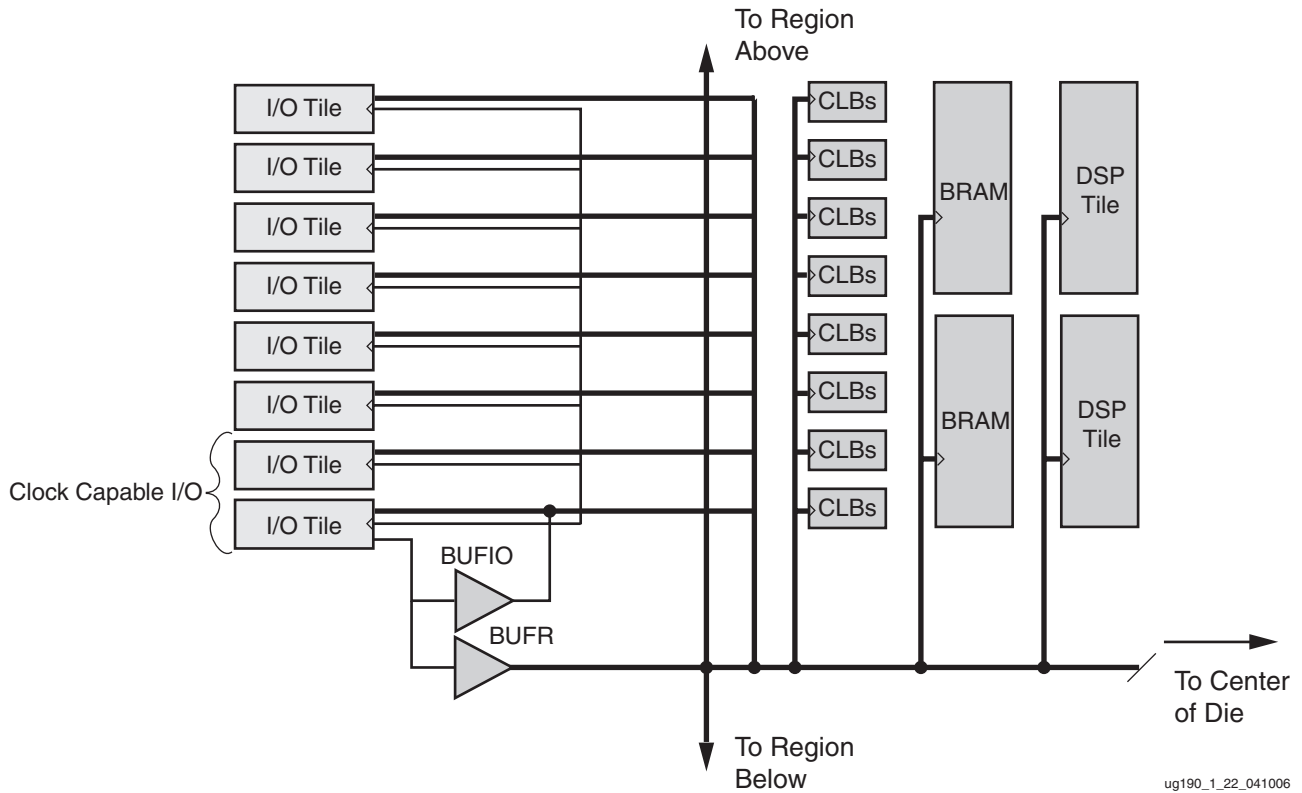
To Region Above

I/O Tile
I/O Tile
I/O Tile
I/O Tile
I/O Tile
I/O Tile
I/O Tile
I/O Tile

Clock Capable I/O

CLBs
CLBs
CLBs
CLBs
CLBs
CLBs
CLBs
CLBs

BRAM
BRAM

DSP Tile
DSP Tile

BUFIO
BUFR

To Center of Die

To Region Below

ug190_1_22_041006